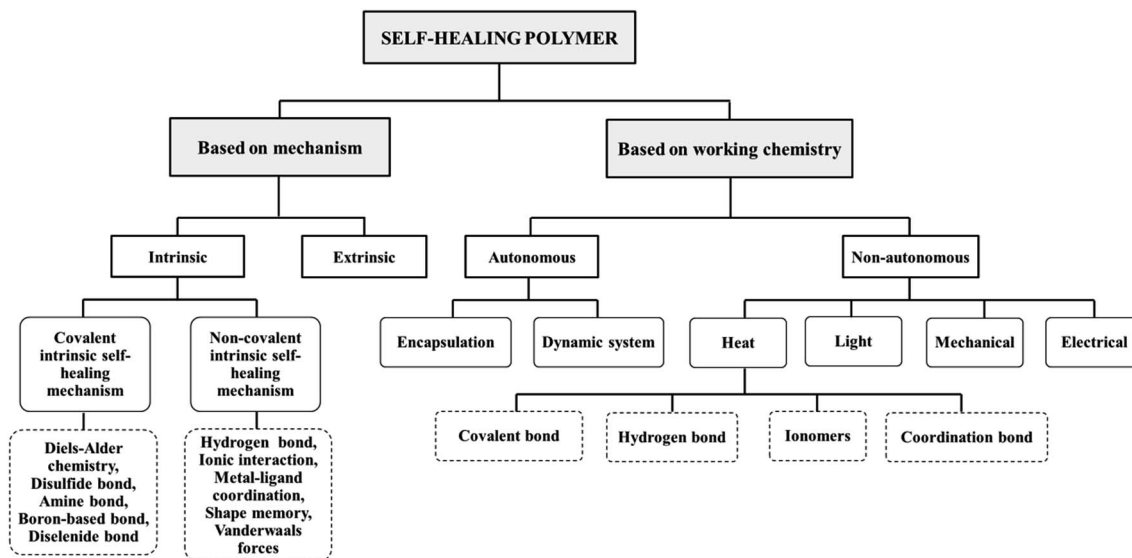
SELF-HEALING POLYMER

Based on mechanism

Based on working chemistry

Intrinsic

Extrinsic

Autonomous

Non-autonomous

Covalent intrinsic self-healing mechanism

Non-covalent intrinsic self-healing mechanism

Encapsulation

Dynamic system

Heat

Light

Mechanical

Electrical

Diels-Alder chemistry, Disulfide bond, Amine bond, Boron-based bond, Diselenide bond

Hydrogen bond, Ionic interaction, Metal-ligand coordination, Shape memory, Vanderwaals forces

Covalent bond

Hydrogen bond

Ionomers

Coordination bond